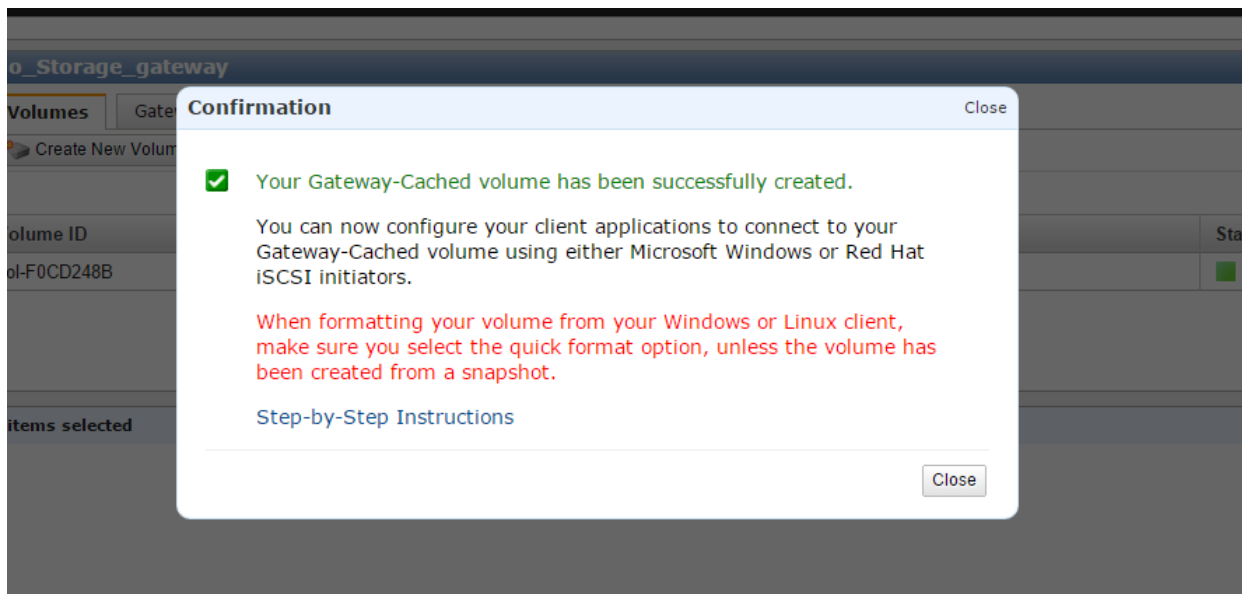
o_Storage_gateway

Volumes

Gate

Create New Volum

olume ID

ol-F0CD248B

Sta

items selected

Confirmation

Close

Your Gateway-Cached volume has been successfully created.

You can now configure your client applications to connect to your Gateway-Cached volume using either Microsoft Windows or Red Hat iSCSI initiators.

When formatting your volume from your Windows or Linux client, make sure you select the quick format option, unless the volume has been created from a snapshot.

Step-by-Step Instructions

Close